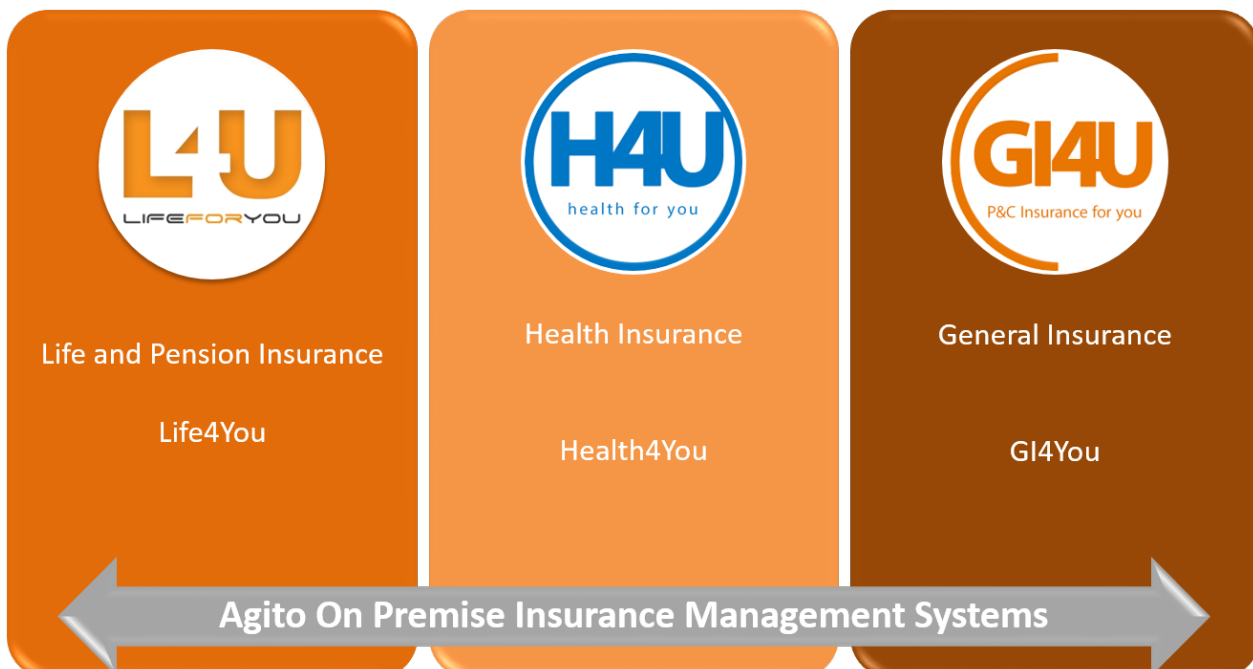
L4U
LIFEFORYOU

Life and Pension Insurance

Life4You

H4U
health for you

Health Insurance

Health4You

GI4U
P&C Insurance for you

General Insurance

GI4You

Agito On Premise Insurance Management Systems